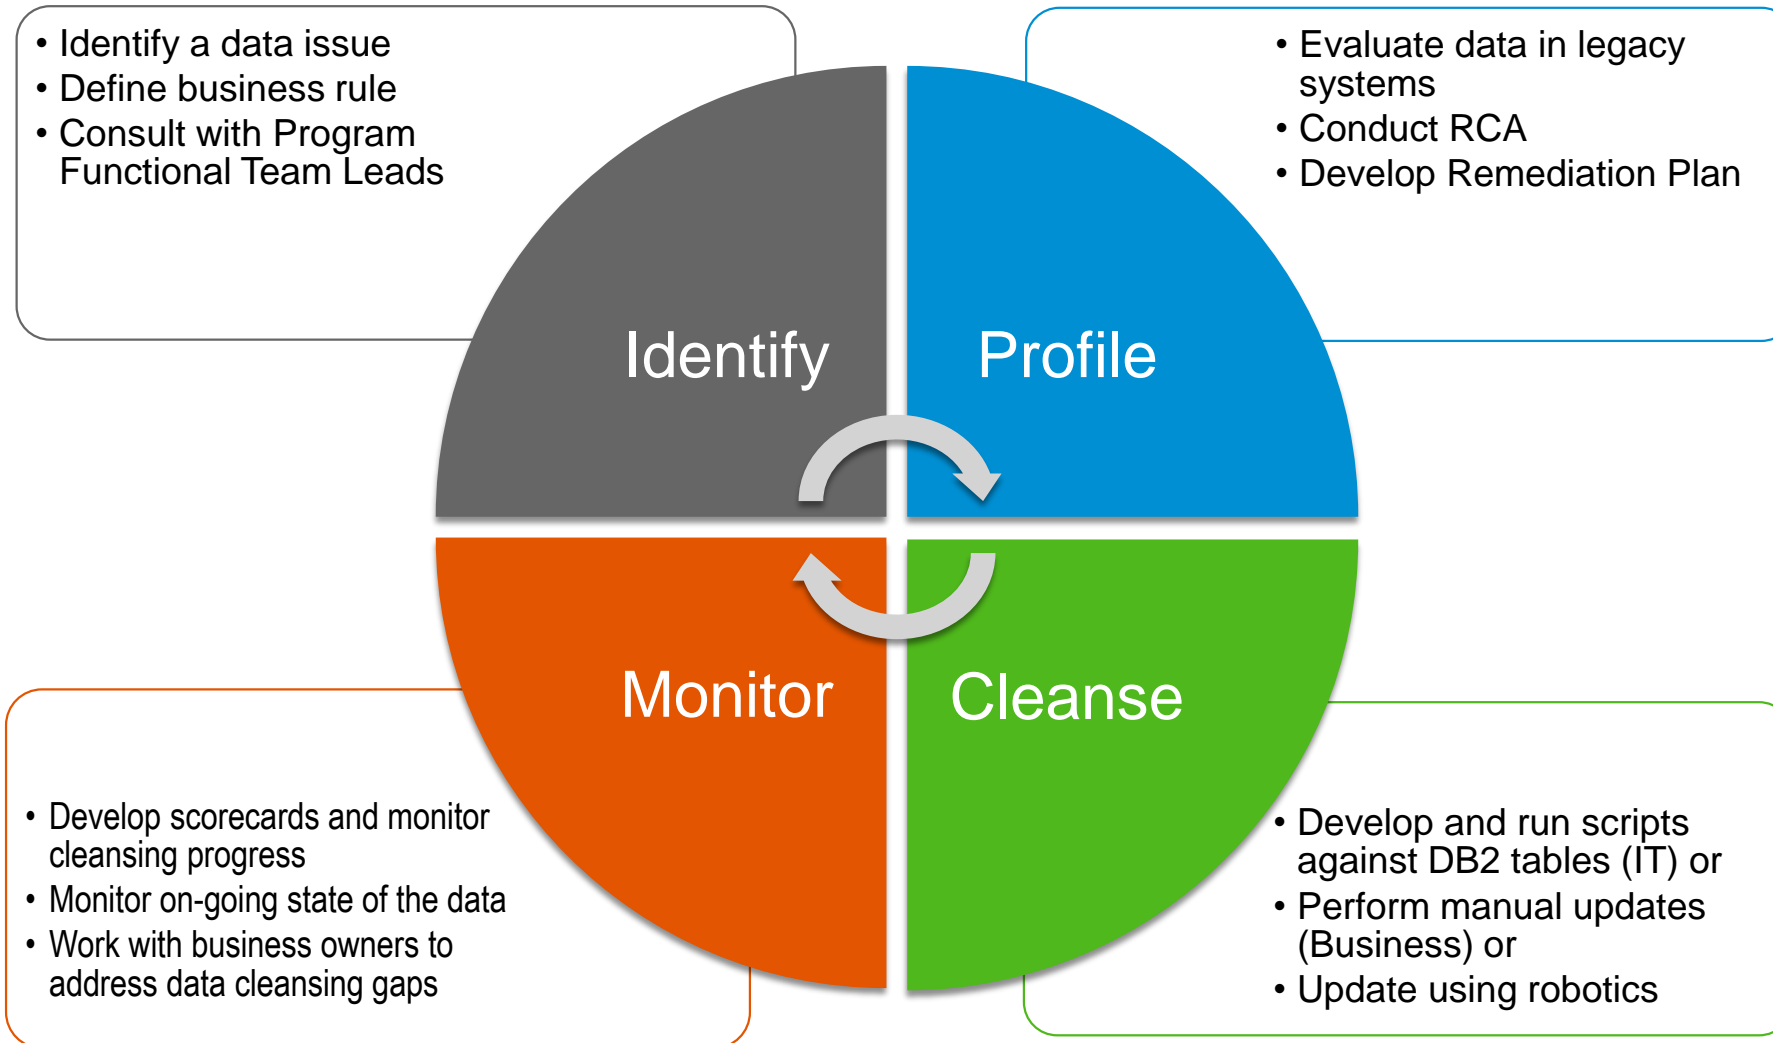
• Identify a data issue
• Define business rule
• Consult with Program Functional Team Leads

• Evaluate data in legacy systems
• Conduct RCA
• Develop Remediation Plan

Identify

Profile

Monitor

Cleanse

• Develop scorecards and monitor cleansing progress
• Monitor on-going state of the data
• Work with business owners to address data cleansing gaps

• Develop and run scripts against DB2 tables (IT) or
• Perform manual updates (Business) or
• Update using robotics